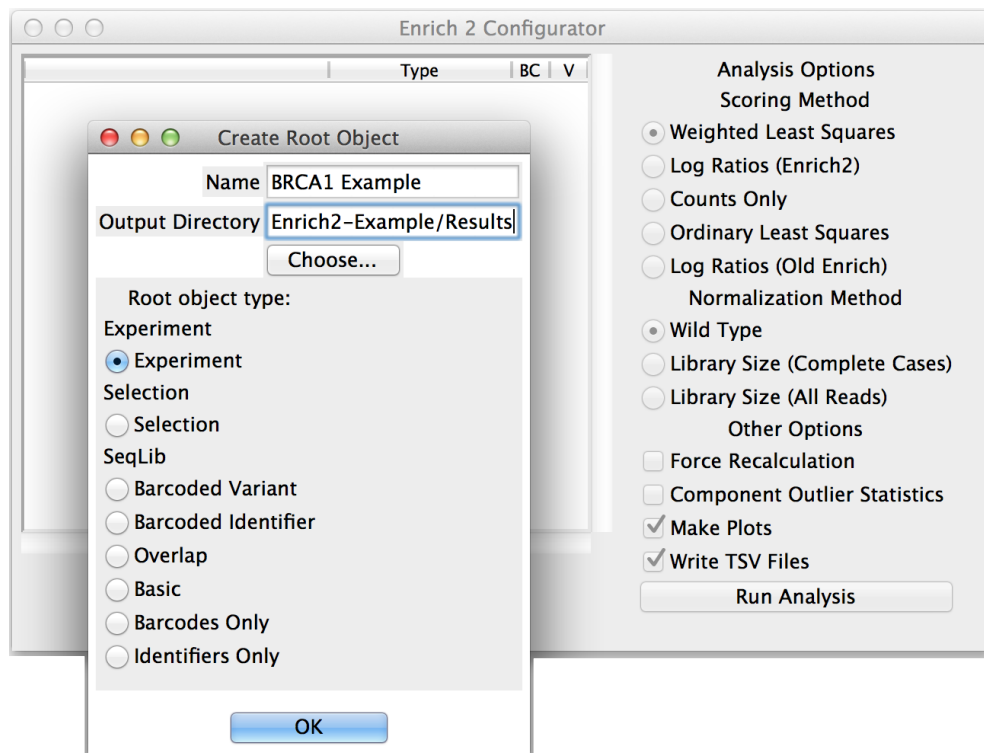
Enrich 2 Configurator

| | Type | BC | V |
|---|---|---|---|

Create Root Object

Name BRCA1 Example

Output Directory Enrich2-Example/Results

Choose...

Root object type:

Experiment

Experiment

Selection

Selection

SeqLib

Barcoded Variant

Barcoded Identifier

Overlap

Basic

Barcodes Only

Identifiers Only

OK

Analysis Options

Scoring Method

Weighted Least Squares

Log Ratios (Enrich2)

Counts Only

Ordinary Least Squares

Log Ratios (Old Enrich)

Normalization Method

Wild Type

Library Size (Complete Cases)

Library Size (All Reads)

Other Options

Force Recalculation

Component Outlier Statistics

Make Plots

Write TSV Files

Run Analysis